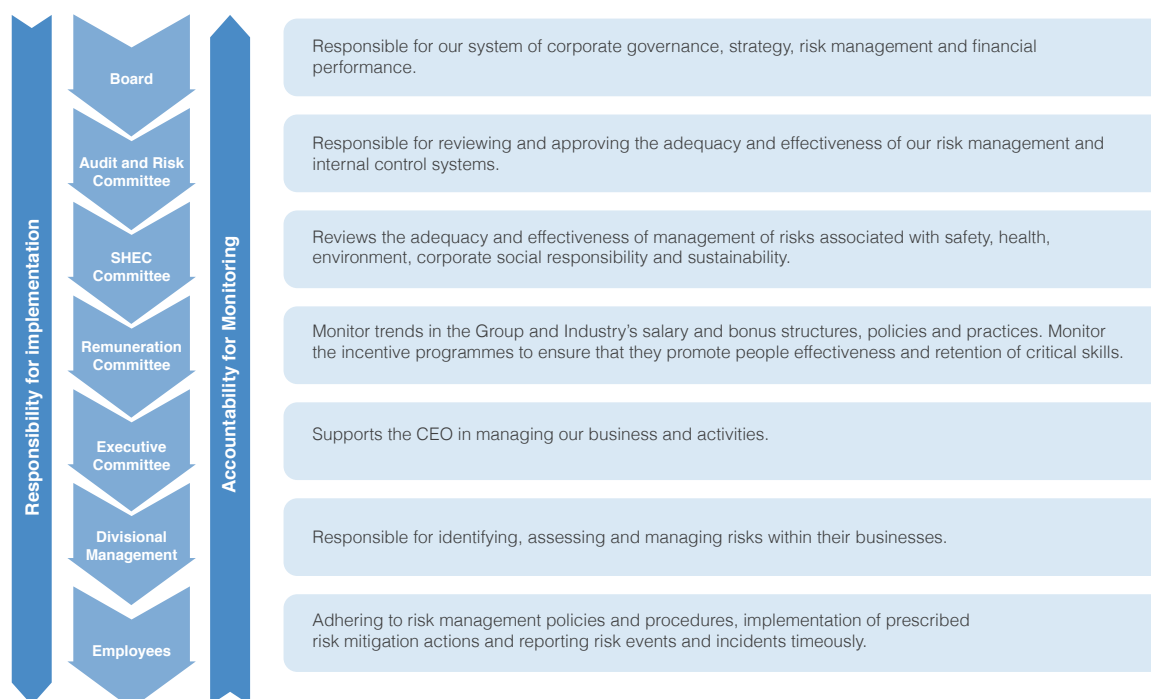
Responsibility for implementation

Board

Audit and Risk Committee

SHEC Committee

Remuneration Committee

Executive Committee

Divisional Management

Employees

Accountability for Monitoring

Responsible for our system of corporate governance, strategy, risk management and financial performance.

Responsible for reviewing and approving the adequacy and effectiveness of our risk management and internal control systems.

Reviews the adequacy and effectiveness of management of risks associated with safety, health, environment, corporate social responsibility and sustainability.

Monitor trends in the Group and Industry's salary and bonus structures, policies and practices. Monitor the incentive programmes to ensure that they promote people effectiveness and retention of critical skills.

Supports the CEO in managing our business and activities.

Responsible for identifying, assessing and managing risks within their businesses.

Adhering to risk management policies and procedures, implementation of prescribed risk mitigation actions and reporting risk events and incidents timeously.